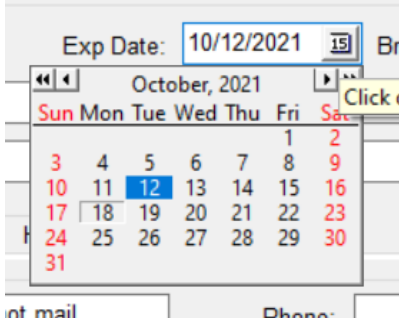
Exp Date: 10/12/2021 15 Br

October, 2021

Click

| Sun | Mon | Tue | Wed | Thu | Fri | Sat |
|---|---|---|---|---|---|---|
| | | | | | 1 | 2 |
| 3 | 4 | 5 | 6 | 7 | 8 | 9 |
| 10 | 11 | 12 | 13 | 14 | 15 | 16 |
| 17 | 18 | 19 | 20 | 21 | 22 | 23 |
| 24 | 25 | 26 | 27 | 28 | 29 | 30 |
| 31 | | | | | | |

not mail

Phone: